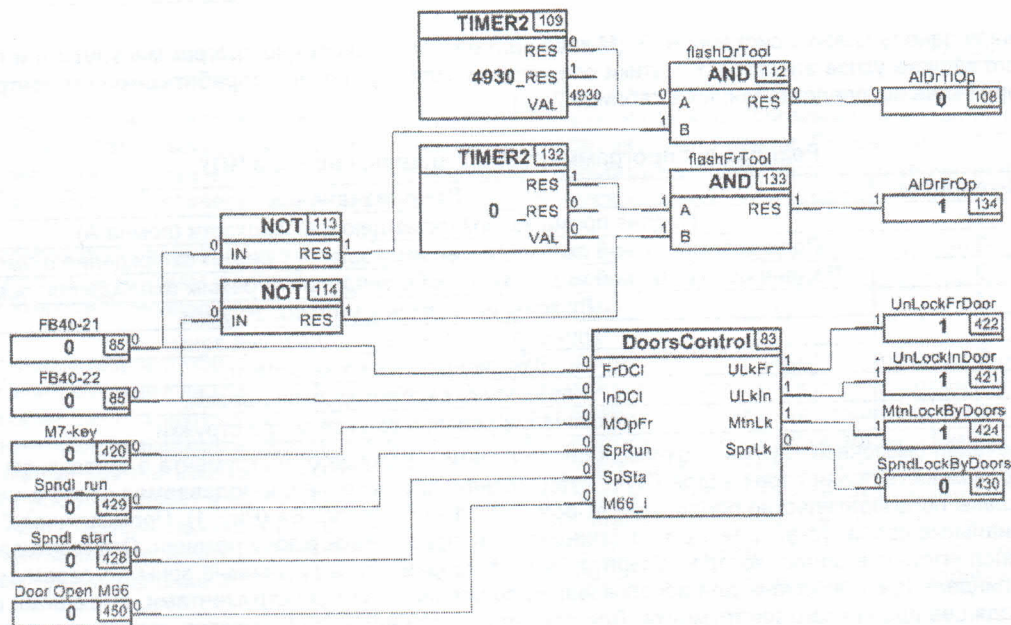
TIMER2 109
RES
4930 _RES
VAL
0
1
4930

flashDrTool
AND 112
A
B
RES
0
0
1

AlDrTlOp
0 108

TIMER2 132
RES
0 _RES
VAL
1
0
0

flashFrTool
AND 133
A
B
RES
1
1

AlDrFrOp
1 134

NOT 113
IN RES
0 1

NOT 114
IN RES
0 1

FB40-21
0 85 0

FB40-22
0 85 0

M7-key
0 420 0

Spndl_run
0 429 0

Spndl_start
0 428 0

Door Open M66
0 450 0

DoorsControl 83
FrDCl ULkFr
InDCl ULkIn
MOpFr MtnLk
SpRun SpnLk
SpSta
M66_I
0
0
0
0
0
0
1
1
1
0

UnLockFrDoor
1 422

UnLockInDoor
1 421

MtnLockByDoors
1 424

SpndLockByDoors
0 430